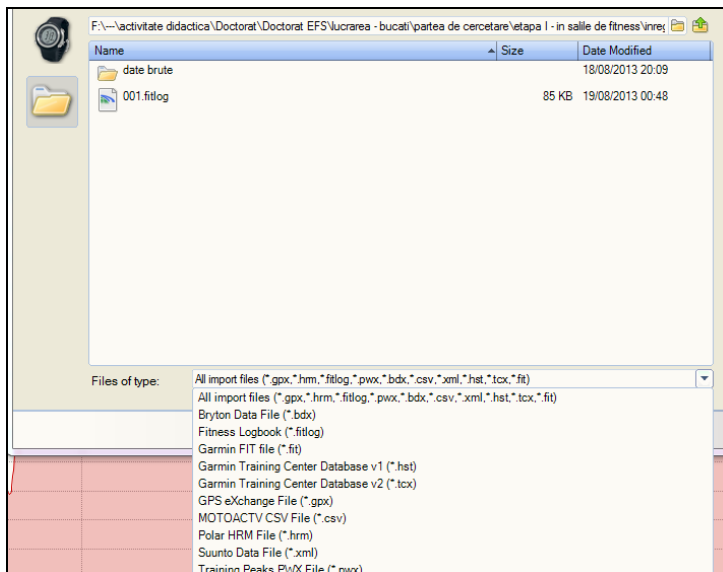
F:\--\activitate didactica\Doctorat\Doctorat EFS\lucrarea - bucati\partea de cercetare\etapa I - in salile de fitness\inreg

| Name | Size | Date Modified |
|---|---|---|
| date brute | | 18/08/2013 20:09 |
| 001.fitlog | 85 KB | 19/08/2013 00:48 |

Files of type: All import files (*.gpx,*.hrm,*.fitlog,*.pwx,*.bdx,*.csv,*.xml,*.hst,*.tcx,*.fit)

All import files (*.gpx,*.hrm,*.fitlog,*.pwx,*.bdx,*.csv,*.xml,*.hst,*.tcx,*.fit)
Bryton Data File (*.bdx)
Fitness Logbook (*.fitlog)
Garmin FIT file (*.fit)
Garmin Training Center Database v1 (*.hst)
Garmin Training Center Database v2 (*.tcx)
GPS eXchange File (*.gpx)
MOTOACTV CSV File (*.csv)
Polar HRM File (*.hrm)
Suunto Data File (*.xml)
Training Peaks PWX File (*.pwx)